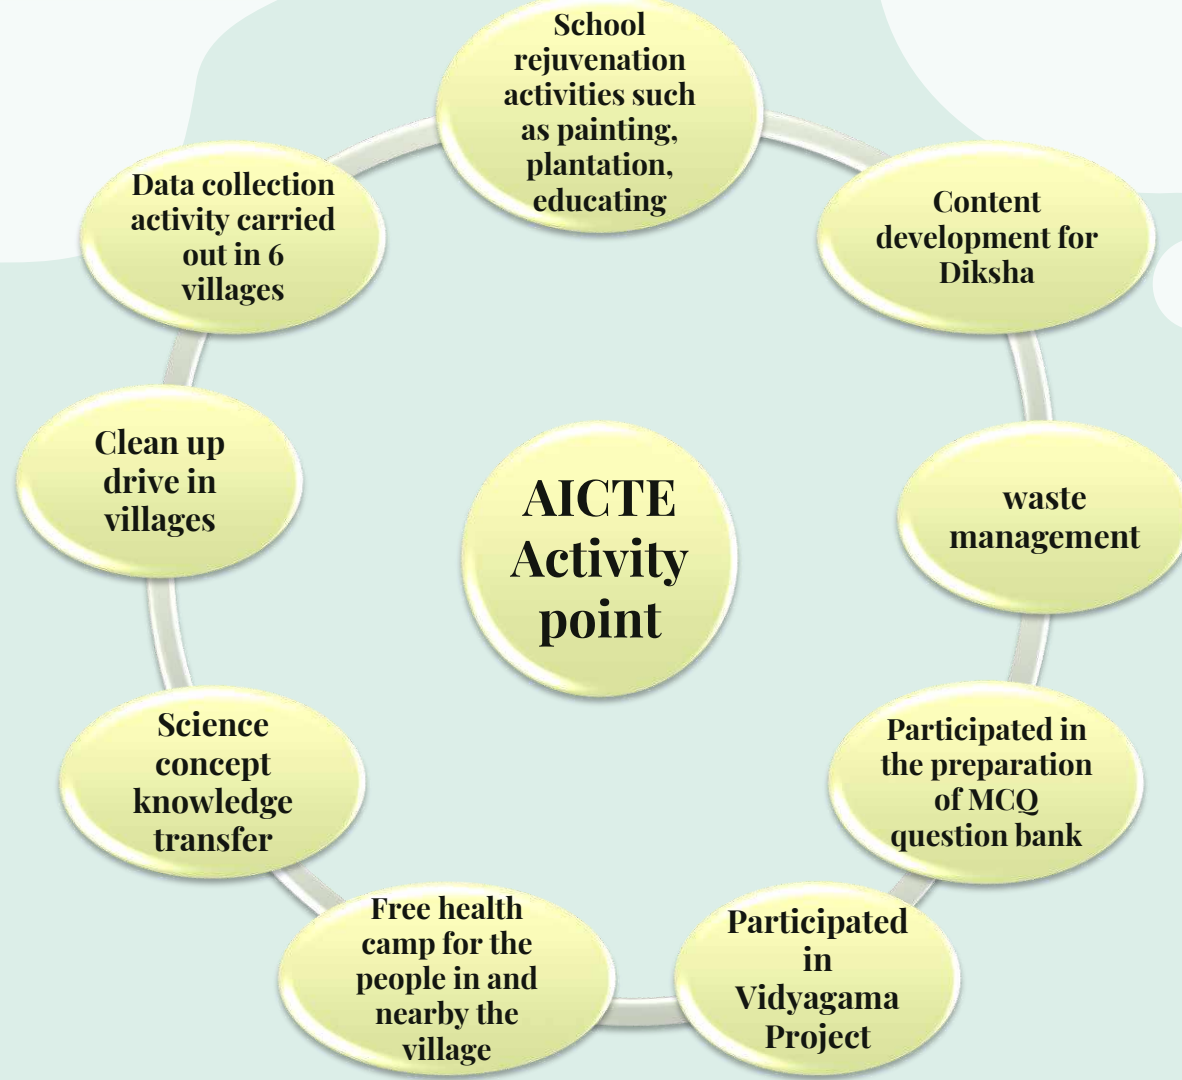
AICTE Activity point

School rejuvenation activities such as painting, plantation, educating

Content development for Diksha

waste management

Participated in the preparation of MCQ question bank

Participated in Vidyagama Project

Free health camp for the people in and nearby the village

Science concept knowledge transfer

Clean up drive in villages

Data collection activity carried out in 6 villages